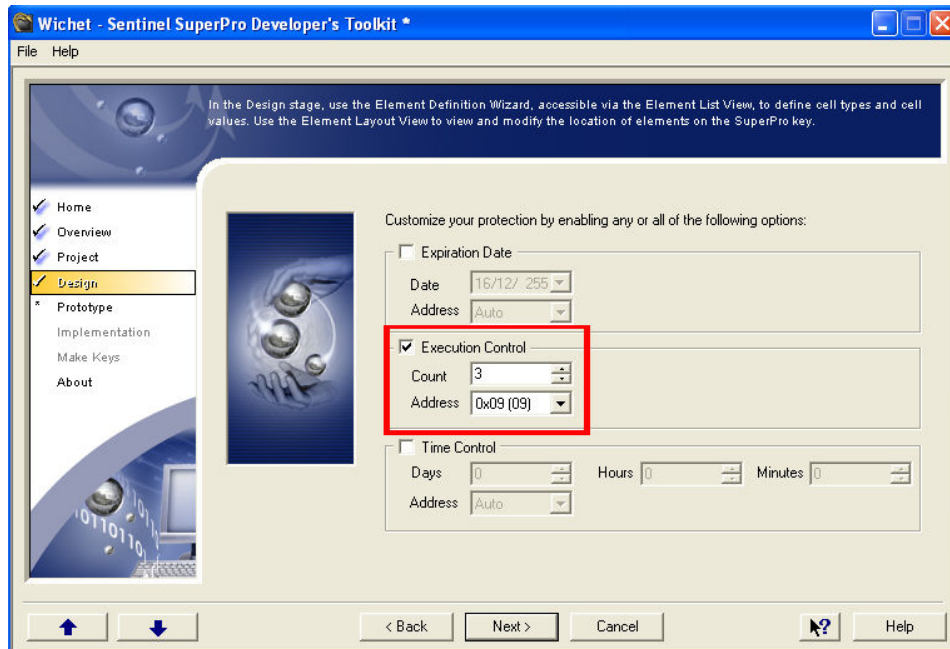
Wichet - Sentinel SuperPro Developer's Toolkit *

File Help

In the Design stage, use the Element Definition Wizard, accessible via the Element List View, to define cell types and cell values. Use the Element Layout View to view and modify the location of elements on the SuperPro key.

Home
Overview
Project
Design
Prototype
Implementation
Make Keys
About

Customize your protection by enabling any or all of the following options:

Expiration Date
Date 16/12/ 255
Address Auto

Execution Control
Count 3
Address 0x09 (09)

Time Control
Days 0
Hours 0
Minutes 0
Address Auto

< Back
Next >
Cancel
Help